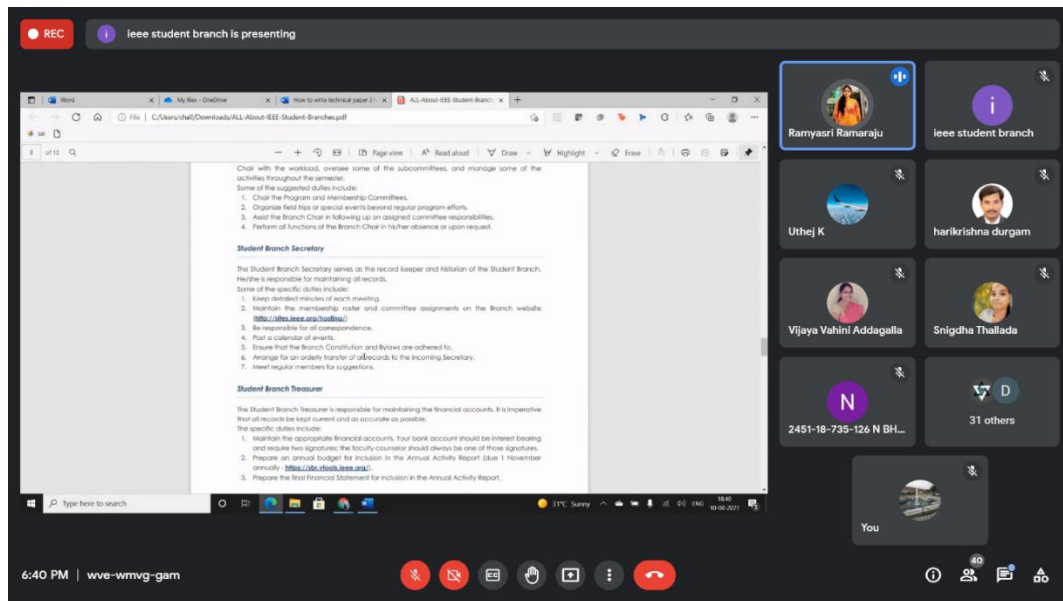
REC

i ieee student branch is presenting

Word | My files - OneDrive | How to write technical paper 2 | ALL-About-IEEE-Student-Branch

File | C:/Users/chall/Downloads/ALL-About-IEEE-Student-Branches.pdf

of 13

Page view | Read aloud | Draw | Highlight | Erase

Chair with the workload, oversee some of the subcommittees, and manage some of the activities throughout the semester.
Some of the suggested duties include:
1. Chair the Program and Membership Committees.
2. Organize field trips or special events beyond regular program efforts.
3. Assist the Branch Chair in following up on assigned committee responsibilities.
4. Perform all functions of the Branch Chair in his/her absence or upon request.

Student Branch Secretary

The Student Branch Secretary serves as the record keeper and historian of the Student Branch. He/she is responsible for maintaining all records.
Some of the specific duties include:
1. Keep detailed minutes of each meeting.
2. Maintain the membership roster and committee assignments on the Branch website (http://sites.ieee.org/hosting/)
3. Be responsible for all correspondence.
4. Post a calendar of events.
5. Ensure that the Branch Constitution and Bylaws are adhered to.
6. Arrange for an orderly transfer of all records to the incoming Secretary.
7. Meet regular members for suggestions.

Student Branch Treasurer

The Student Branch Treasurer is responsible for maintaining the financial accounts. It is imperative that all records be kept current and as accurate as possible.
The specific duties include:
1. Maintain the appropriate financial accounts. Your bank account should be interest bearing and require two signatures; the faculty counselor should always be one of those signatures.
2. Prepare an annual budget for inclusion in the Annual Activity Report (due 1 November annually - https://sbr.vtools.ieee.org/).
3. Prepare the final Financial Statement for inclusion in the Annual Activity Report.

Type here to search

31°C Sunny ENG 18:40 10-08-2021

Ramyasri Ramaraju
ieee student branch
Uthej K
harikrishna durgam
Vijaya Vahini Addagalla
Snigdha Thallada
2451-18-735-126 N BH...
31 others
You

6:40 PM | wve-wmvg-gam

40